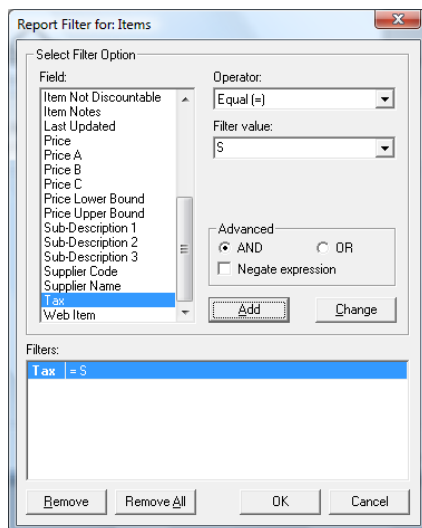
Report Filter for: Items

Select Filter Option

Field:

Item Not Discountable
Item Notes
Last Updated
Price
Price A
Price B
Price C
Price Lower Bound
Price Upper Bound
Sub-Description 1
Sub-Description 2
Sub-Description 3
Supplier Code
Supplier Name
Tax
Web Item

Operator:

Equal (=)

Filter value:

S

Advanced

AND

OR

Negate expression

Add

Change

Filters:

| Tax | = S |
|---|---|

Remove

Remove All

OK

Cancel